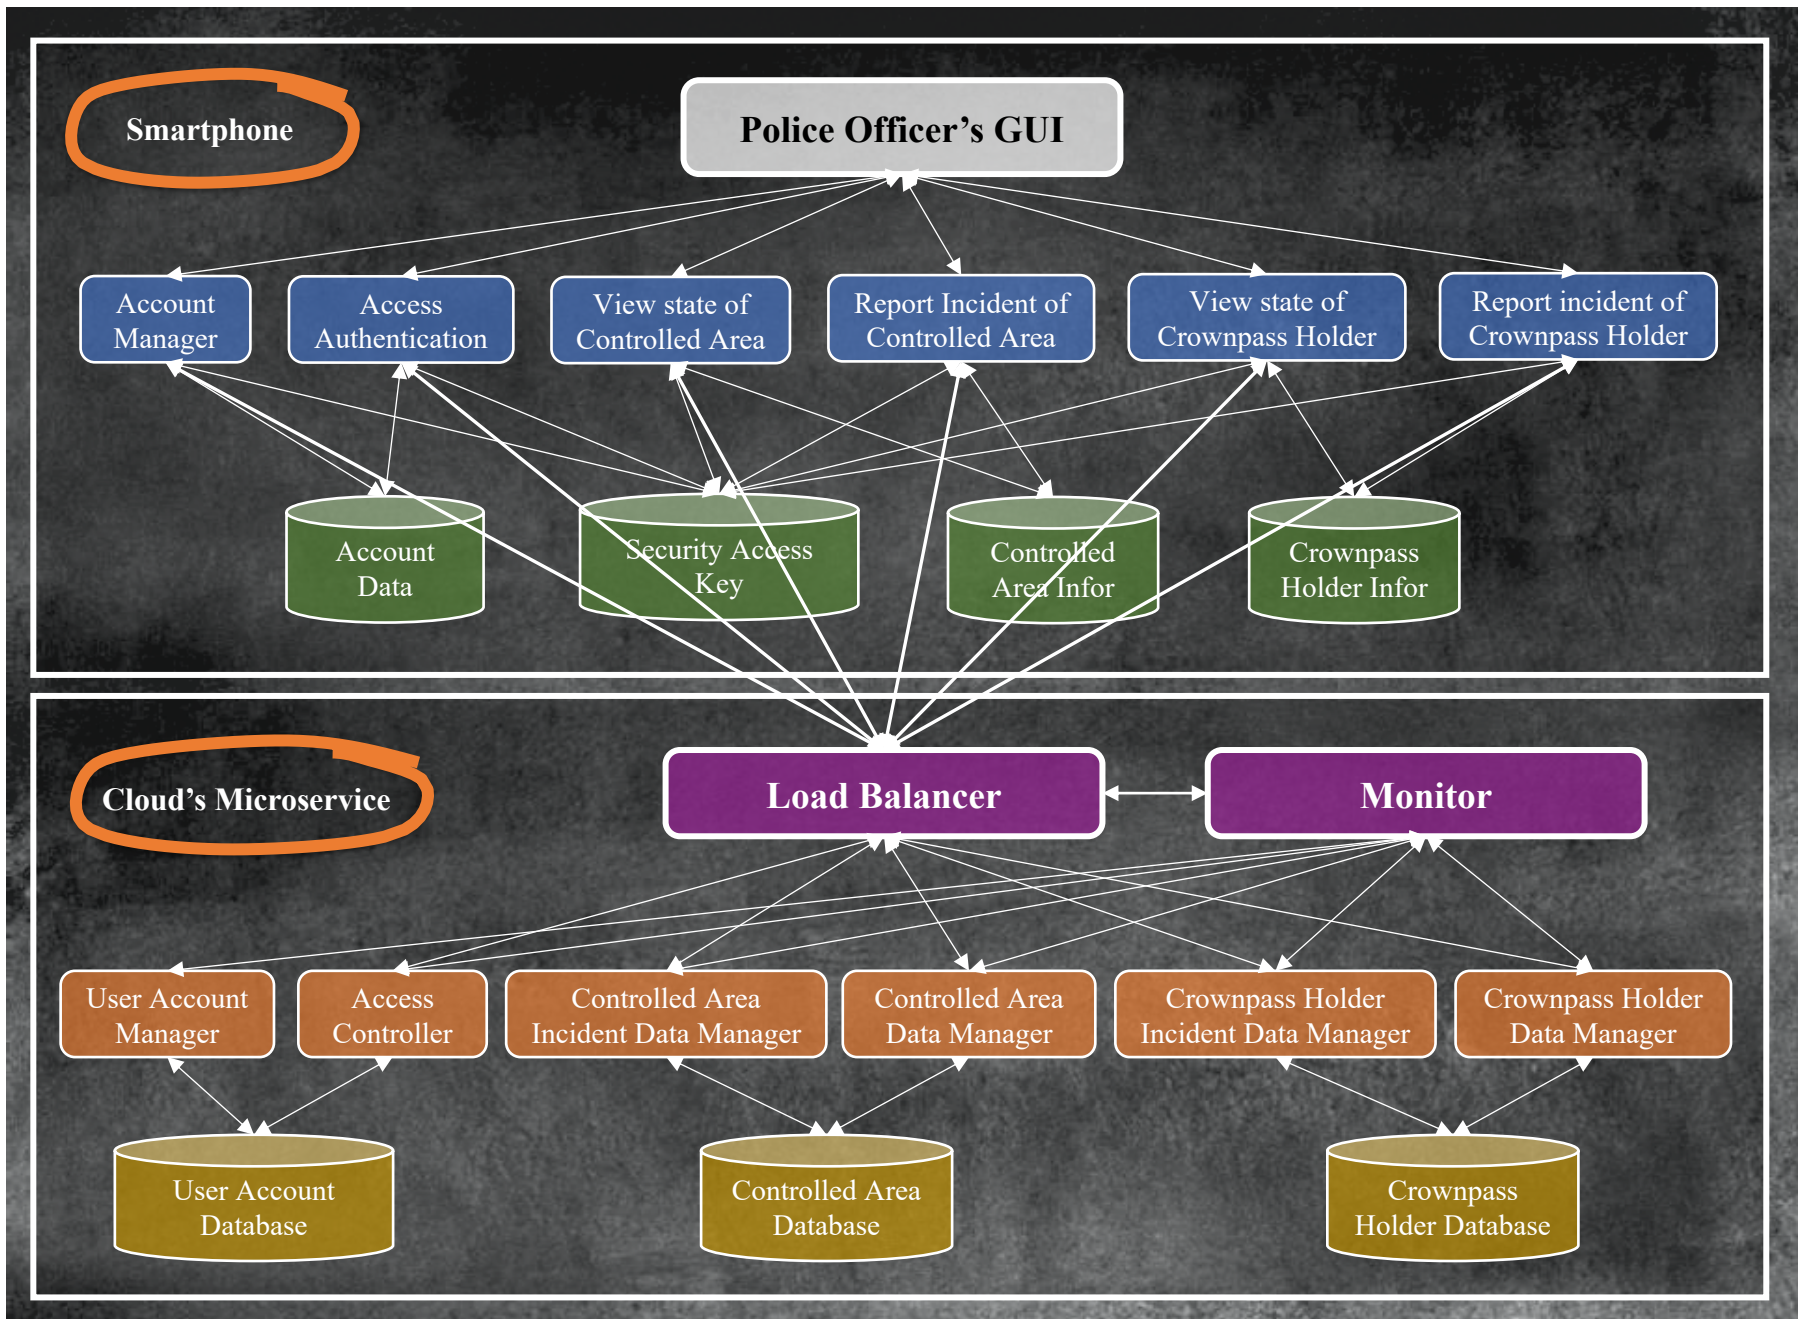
Smartphone

Police Officer’s GUI

Account Manager

Access Authentication

View state of Controlled Area

Report Incident of Controlled Area

View state of Crownpass Holder

Report incident of Crownpass Holder

Account Data

Security Access Key

Controlled Area Infor

Crownpass Holder Infor

Cloud’s Microservice

Load Balancer

Monitor

User Account Manager

Access Controller

Controlled Area Incident Data Manager

Controlled Area Data Manager

Crownpass Holder Incident Data Manager

Crownpass Holder Data Manager

User Account Database

Controlled Area Database

Crownpass Holder Database